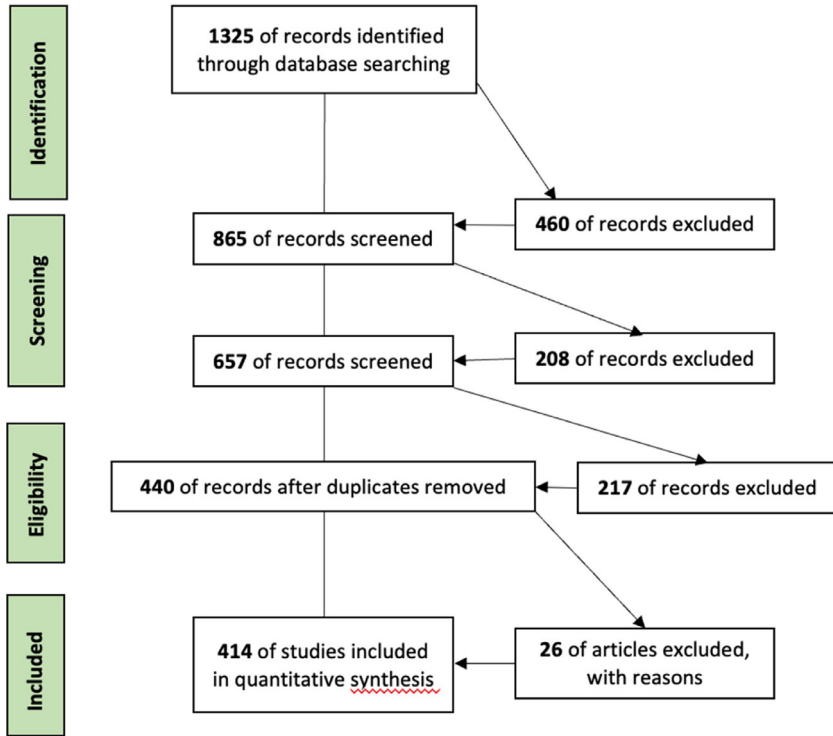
Identification

1325 of records identified through database searching

460 of records excluded

Screening

865 of records screened

657 of records screened

208 of records excluded

Eligibility

440 of records after duplicates removed

217 of records excluded

Included

414 of studies included in quantitative synthesis

26 of articles excluded, with reasons